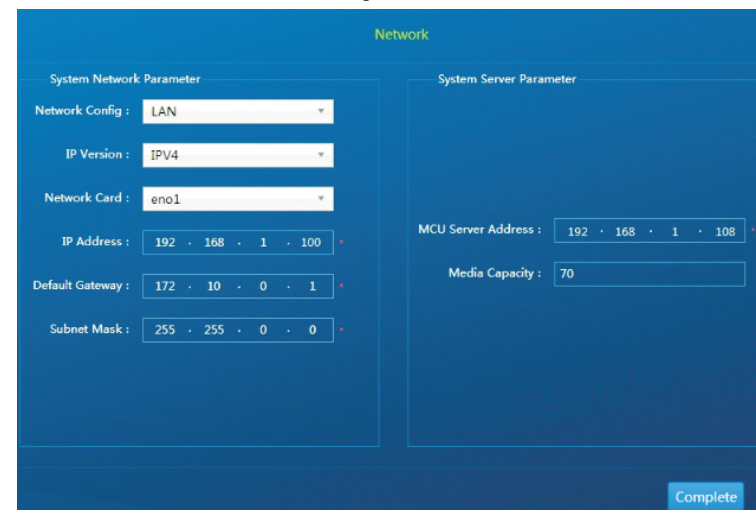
Network

System Network Parameter

Network Config : LAN

IP Version : IPV4

Network Card : eno1

IP Address : 192 · 168 · 1 · 100 *

Default Gateway : 172 · 10 · 0 · 1 *

Subnet Mask : 255 · 255 · 0 · 0 *

System Server Parameter

MCU Server Address : 192 · 168 · 1 · 108 *

Media Capacity : 70

Complete